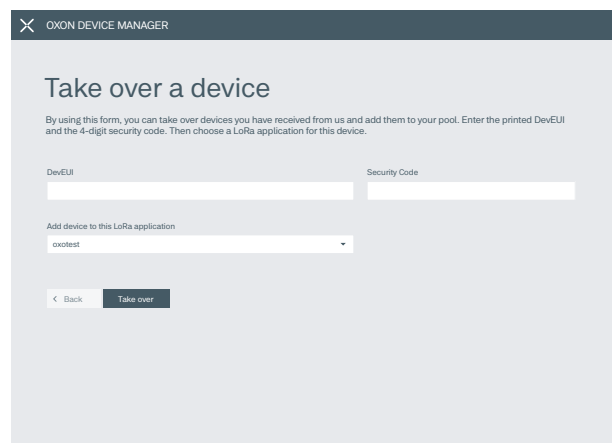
OXON DEVICE MANAGER

Take over a device

By using this form, you can take over devices you have received from us and add them to your pool. Enter the printed DevEUI and the 4-digit security code. Then choose a LoRa application for this device.

DevEUI

Security Code

Add device to this LoRa application

oxotest

‹ Back

Take over